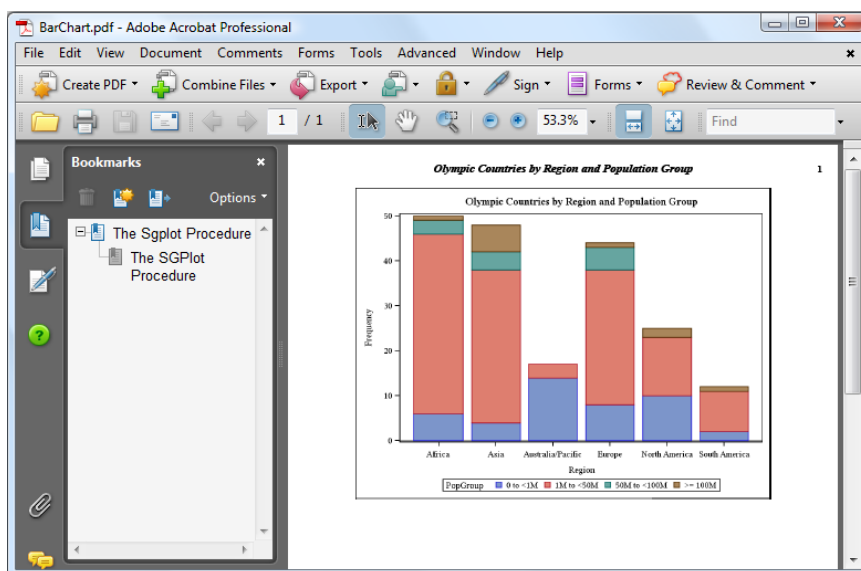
BarChart.pdf - Adobe Acrobat Professional

File Edit View Document Comments Forms Tools Advanced Window Help

Create PDF Combine Files Export Sign Forms Review & Comment

1 / 1 53.3% Find

Bookmarks

Options

The Sgplot Procedure

The SGPlot Procedure

Olympic Countries by Region and Population Group 1

Olympic Countries by Region and Population Group

50
40
30
20
10
0

Frequency

Africa Asia Australia/Pacific Europe North America South America

Region

PopGroup 0 to <1M 1M to <50M 50M to <100M >= 100M